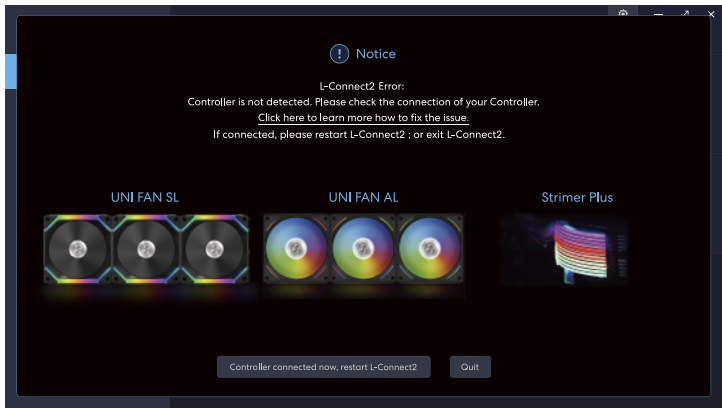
Notice

L-Connect2 Error:
Controller is not detected. Please check the connection of your Controller.
Click here to learn more how to fix the issue.
If connected, please restart L-Connect2 ; or exit L-Connect2.

UNI FAN SL

UNI FAN AL

Strimer Plus

Controller connected now, restart L-Connect2

Quit